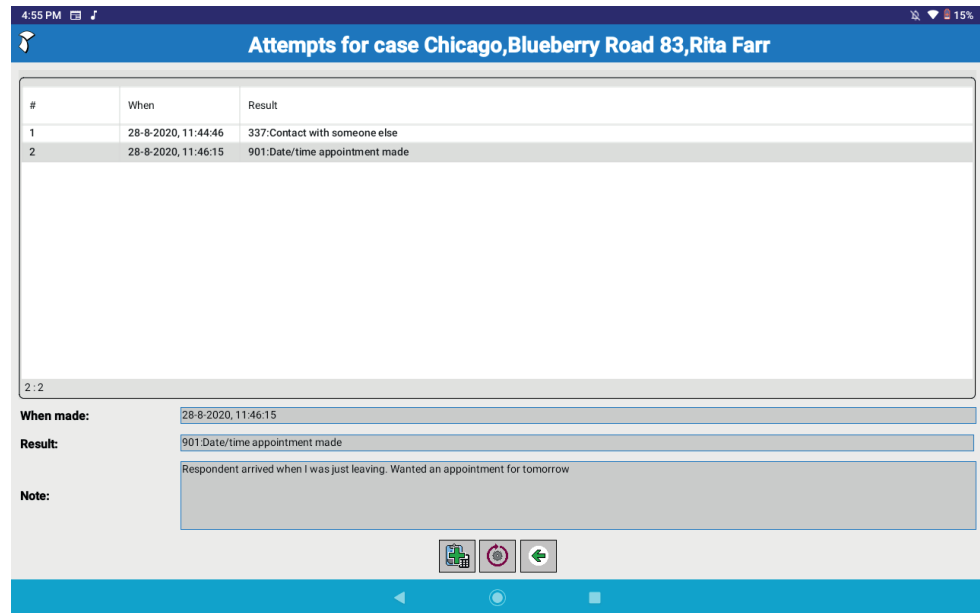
4:55 PM

15%

Attempts for case Chicago,Blueberry Road 83,Rita Farr

| # | When | Result |
|---|---|---|
| 1 | 28-8-2020, 11:44:46 | 337:Contact with someone else |
| 2 | 28-8-2020, 11:46:15 | 901:Date/time appointment made |

2 : 2

When made: 28-8-2020, 11:46:15

Result: 901:Date/time appointment made

Note: Respondent arrived when I was just leaving. Wanted an appointment for tomorrow